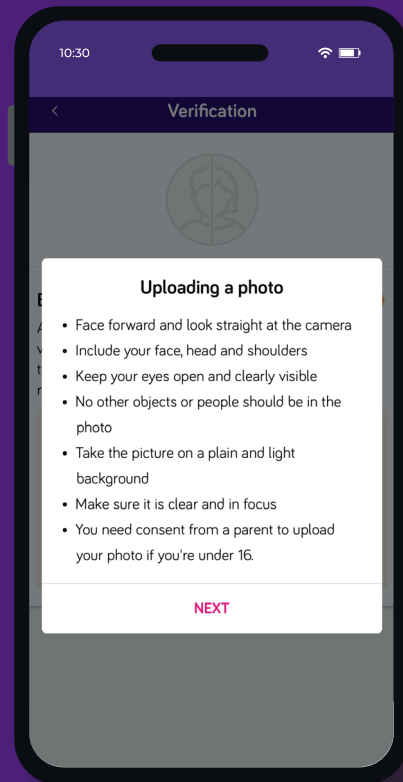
10:30

<

Verification

Uploading a photo

- Face forward and look straight at the camera
- Include your face, head and shoulders
- Keep your eyes open and clearly visible
- No other objects or people should be in the photo
- Take the picture on a plain and light background
- Make sure it is clear and in focus
- You need consent from a parent to upload your photo if you're under 16.

NEXT